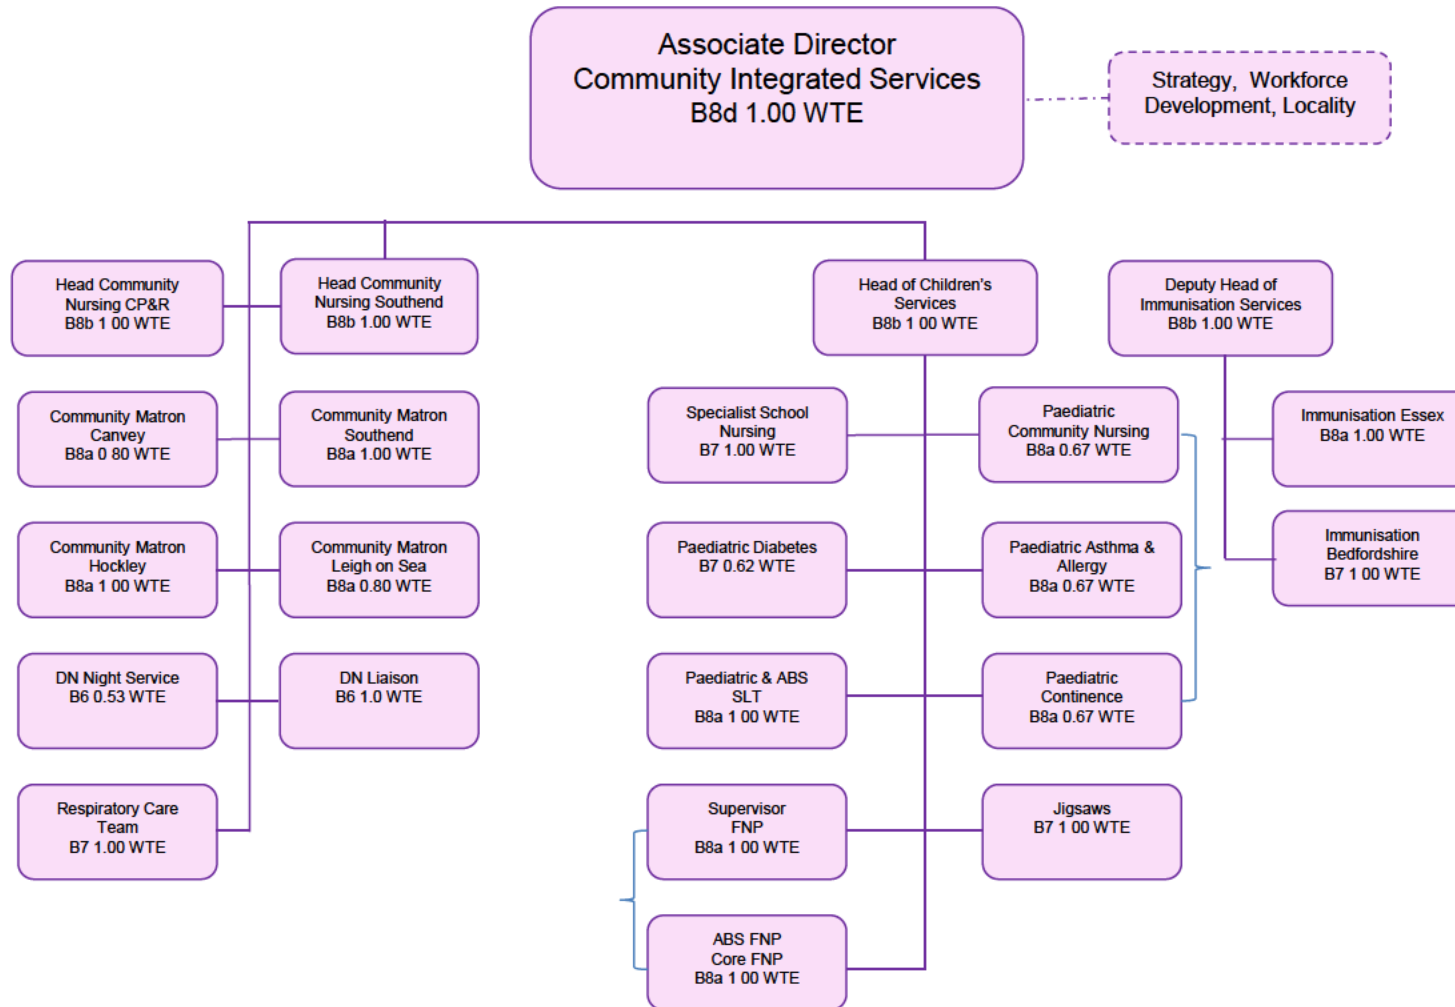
Associate Director
Community Integrated Services
B8d 1.00 WTE

Strategy, Workforce Development, Locality

Head Community Nursing CP&R
B8b 1 00 WTE

Head Community Nursing Southend
B8b 1.00 WTE

Head of Children's Services
B8b 1 00 WTE

Deputy Head of Immunisation Services
B8b 1.00 WTE

Community Matron Canvey
B8a 0 80 WTE

Community Matron Southend
B8a 1.00 WTE

Specialist School Nursing
B7 1.00 WTE

Paediatric Community Nursing
B8a 0.67 WTE

Immunisation Essex
B8a 1.00 WTE

Community Matron Hockley
B8a 1 00 WTE

Community Matron Leigh on Sea
B8a 0.80 WTE

Paediatric Diabetes
B7 0.62 WTE

Paediatric Asthma & Allergy
B8a 0.67 WTE

Immunisation Bedfordshire
B7 1 00 WTE

DN Night Service
B6 0.53 WTE

DN Liaison
B6 1.0 WTE

Paediatric & ABS SLT
B8a 1 00 WTE

Paediatric Continence
B8a 0.67 WTE

Respiratory Care Team
B7 1.00 WTE

Supervisor FNP
B8a 1 00 WTE

Jigsaws
B7 1 00 WTE

ABS FNP
Core FNP
B8a 1 00 WTE